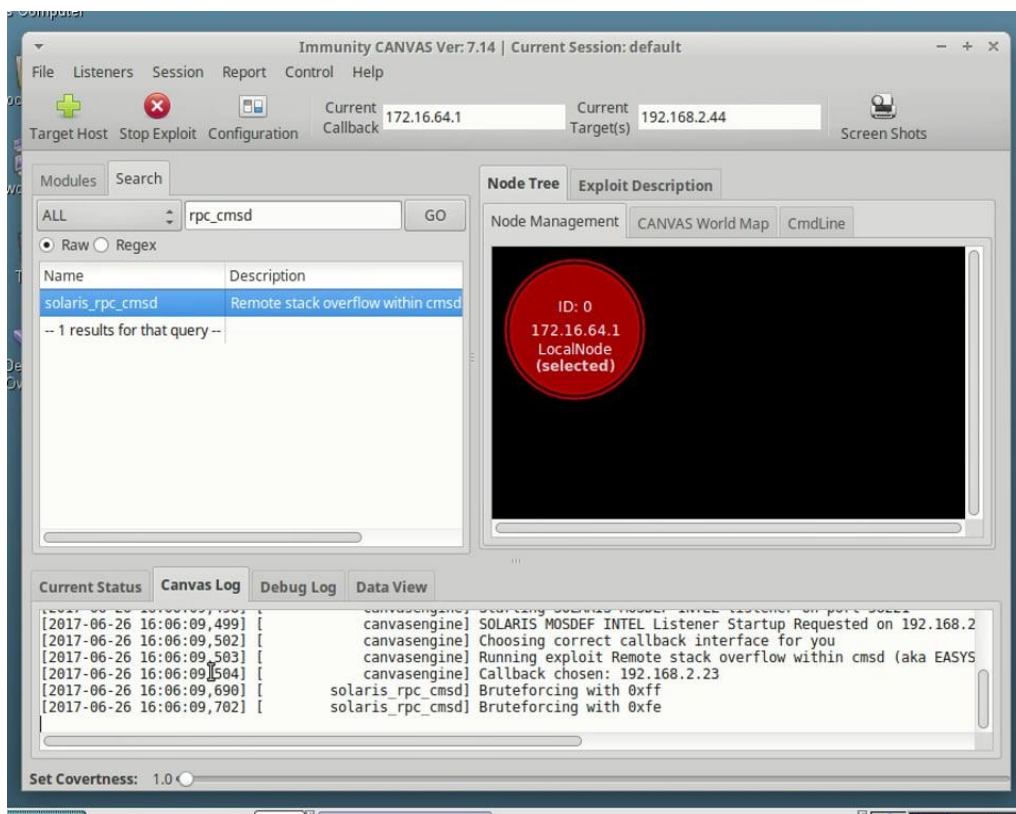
Immunity CANVAS Ver: 7.14 | Current Session: default

File Listeners Session Report Control Help

Target Host Stop Exploit Configuration Current Callback 172.16.64.1 Current Target(s) 192.168.2.44 Screen Shots

Modules Search

ALL rpc_cmsd GO

Raw Regex

| Name | Description |
|---|---|
| solaris_rpc_cmsd | Remote stack overflow within cmsd |
| -- 1 results for that query -- | |

Node Tree Exploit Description

Node Management CANVAS World Map CmdLine

ID: 0
172.16.64.1
LocalNode
(selected)

Current Status Canvas Log Debug Log Data View

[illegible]
[2017-06-26 16:06:09,499] [ canvasengine] SOLARIS MOSDEF INTEL Listener Startup Requested on 192.168.2
[2017-06-26 16:06:09,502] [ canvasengine] Choosing correct callback interface for you
[2017-06-26 16:06:09,503] [ canvasengine] Running exploit Remote stack overflow within cmsd (aka EASYS
[2017-06-26 16:06:09,504] [ canvasengine] Callback chosen: 192.168.2.23
[2017-06-26 16:06:09,690] [ solaris_rpc_cmsd] Bruteforcing with 0xff
[2017-06-26 16:06:09,702] [ solaris_rpc_cmsd] Bruteforcing with 0xfe

Set Covertness: 1.0